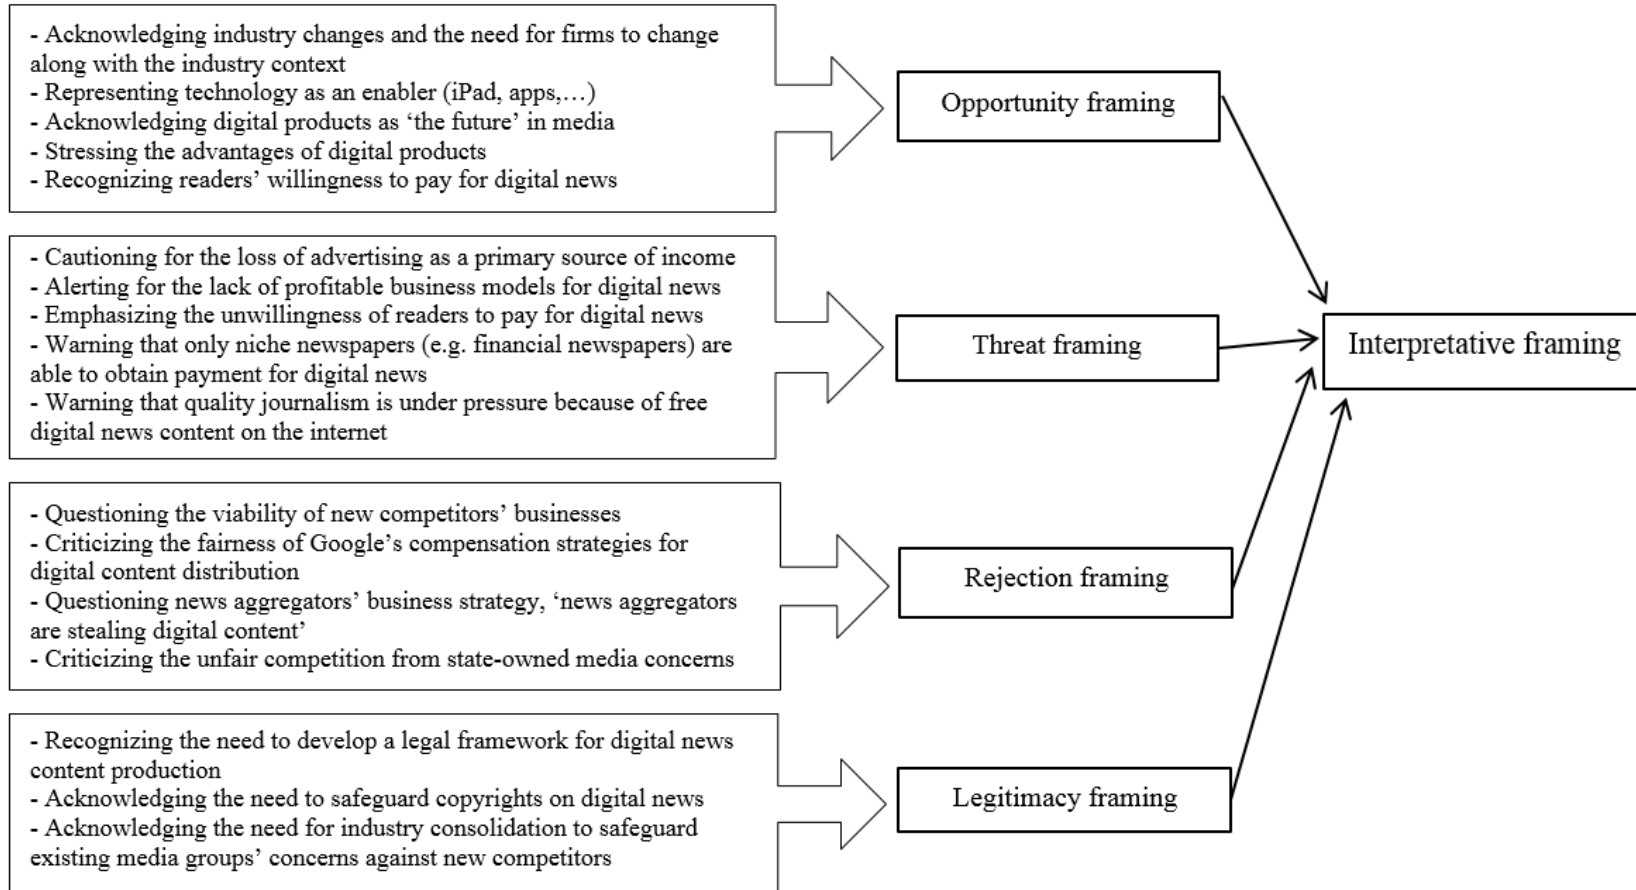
- Acknowledging industry changes and the need for firms to change along with the industry context
- Representing technology as an enabler (iPad, apps,…)
- Acknowledging digital products as 'the future' in media
- Stressing the advantages of digital products
- Recognizing readers' willingness to pay for digital news

Opportunity framing

- Cautioning for the loss of advertising as a primary source of income
- Alerting for the lack of profitable business models for digital news
- Emphasizing the unwillingness of readers to pay for digital news
- Warning that only niche newspapers (e.g. financial newspapers) are able to obtain payment for digital news
- Warning that quality journalism is under pressure because of free digital news content on the internet

Threat framing

Interpretative framing

- Questioning the viability of new competitors' businesses
- Criticizing the fairness of Google's compensation strategies for digital content distribution
- Questioning news aggregators' business strategy, 'news aggregators are stealing digital content'
- Criticizing the unfair competition from state-owned media concerns

Rejection framing

- Recognizing the need to develop a legal framework for digital news content production
- Acknowledging the need to safeguard copyrights on digital news
- Acknowledging the need for industry consolidation to safeguard existing media groups' concerns against new competitors

Legitimacy framing